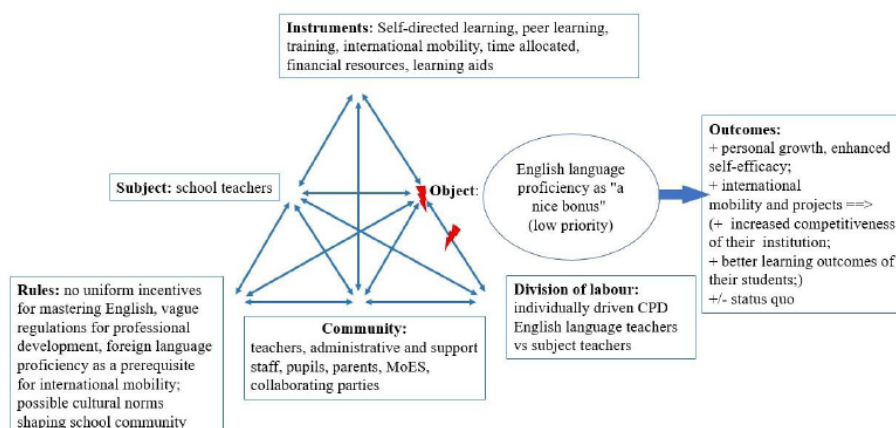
**Instruments:** Self-directed learning, peer learning, training, international mobility, time allocated, financial resources, learning aids

**Subject:** school teachers

**Object:**

English language proficiency as "a nice bonus" (low priority)

**Outcomes:**
+ personal growth, enhanced self-efficacy;
+ international mobility and projects ==>
(+ increased competitiveness of their institution;
+ better learning outcomes of their students;)
+/- status quo

**Rules:** no uniform incentives for mastering English, vague regulations for professional development, foreign language proficiency as a prerequisite for international mobility; possible cultural norms shaping school community

**Community:**
teachers, administrative and support staff, pupils, parents, MoES, collaborating parties

**Division of labour:**
individually driven CPD
English language teachers vs subject teachers